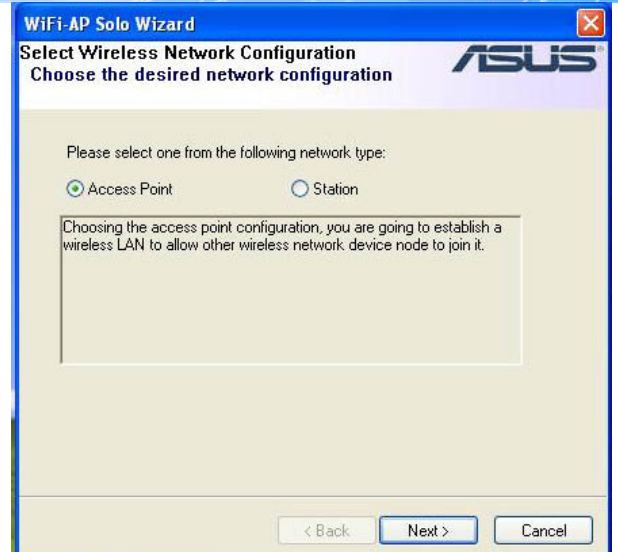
WiFi-AP Solo Wizard

Select Wireless Network Configuration
Choose the desired network configuration

ASUS

Please select one from the following network type:

Access Point

Station

Choosing the access point configuration, you are going to establish a wireless LAN to allow other wireless network device node to join it.

< Back

Next >

Cancel